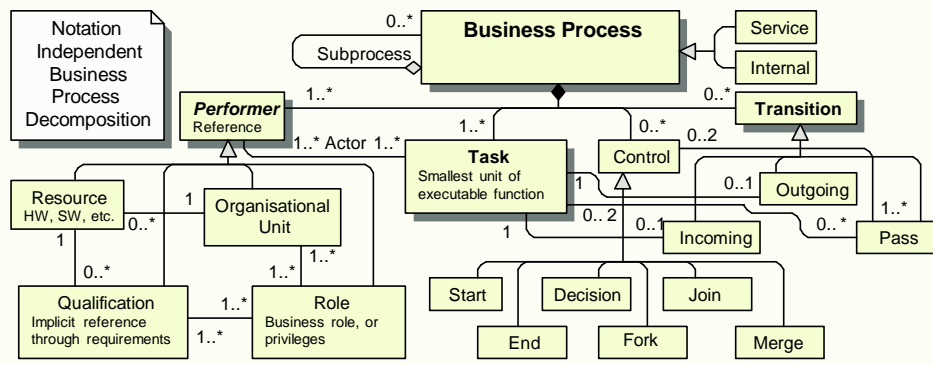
Notation Independent Business Process Decomposition

0..*

Business Process

Subprocess

Service

Internal

Performer
Reference

1..*

0..*

Transition

1..*

0..*

0..2

1..* Actor 1..*

Task
Smallest unit of executable function

Control

1

0..1

Outgoing

Resource
HW, SW, etc.

1

Organisational Unit

0..*

0.. 2

0..1

Incoming

0.. *

1..*

Pass

1

1

0..*

1..*

1..*

Start

Decision

Join

Qualification
Implicit reference through requirements

1..*

Role
Business role, or privileges

1..*

End

Fork

Merge